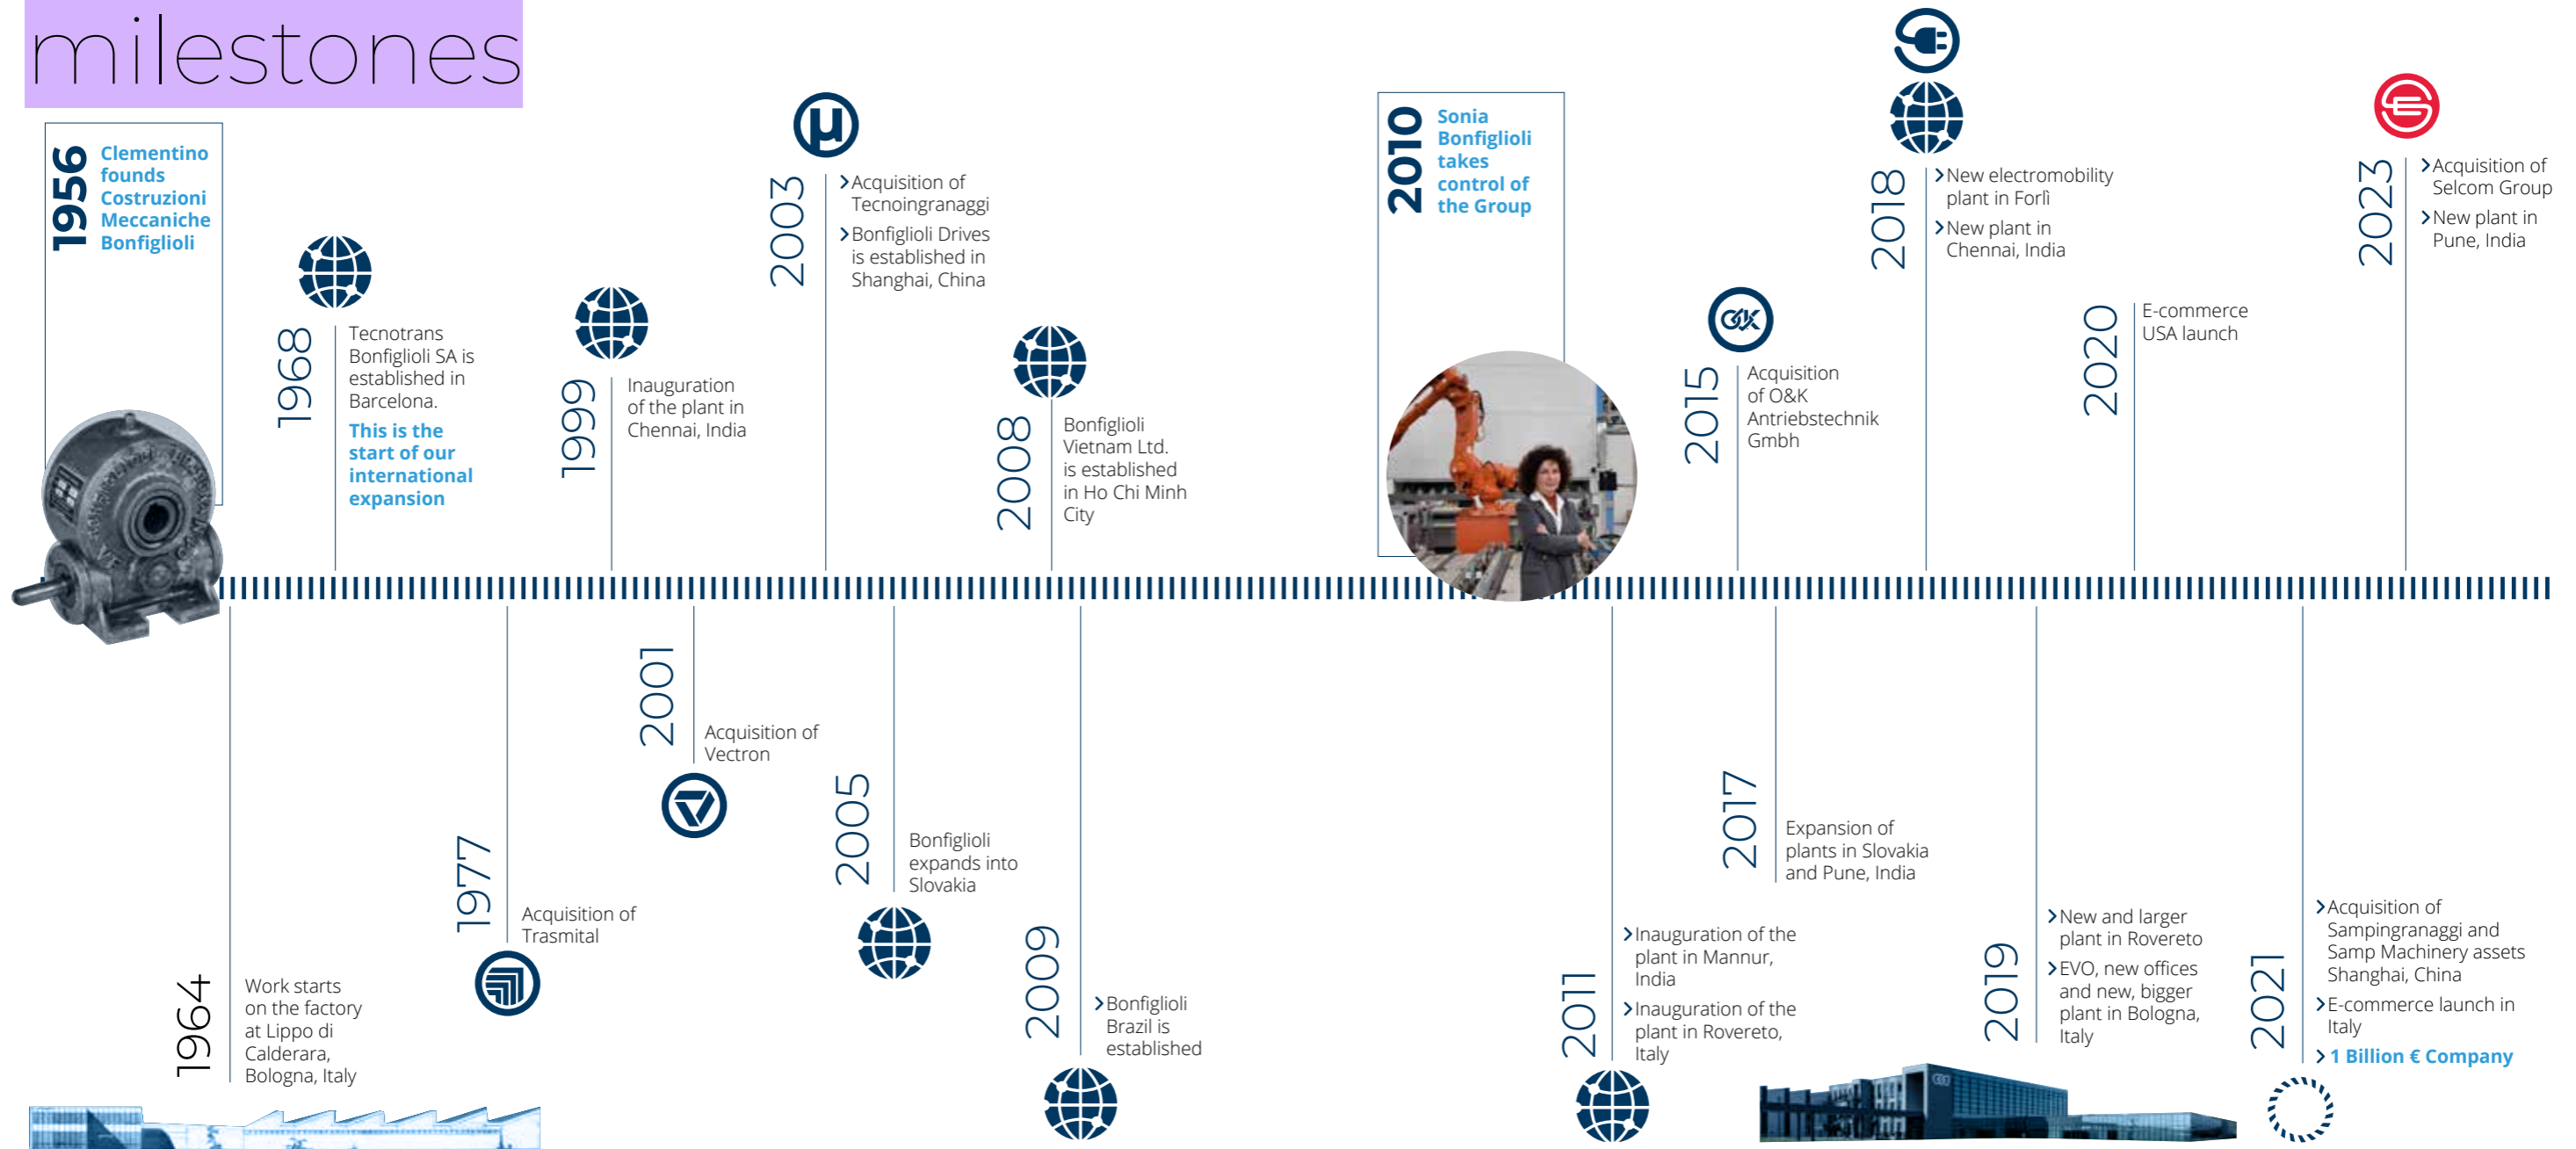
milestones

1956 Clementino founds Costruzioni Meccaniche Bonfiglioli

1964 Work starts on the factory at Lippo di Calderara, Bologna, Italy

1968 Tecnotrans Bonfiglioli SA is established in Barcelona. This is the start of our international expansion

1977 Acquisition of Trasmital

1999 Inauguration of the plant in Chennai, India

2001 Acquisition of Vectron

2003 › Acquisition of Tecnoingranaggi
› Bonfiglioli Drives is established in Shanghai, China

2005 Bonfiglioli expands into Slovakia

2008 Bonfiglioli Vietnam Ltd. is established in Ho Chi Minh City

2009 › Bonfiglioli Brazil is established

2010 Sonia Bonfiglioli takes control of the Group

2011 › Inauguration of the plant in Mannur, India
› Inauguration of the plant in Rovereto, Italy

2015 Acquisition of O&K Antriebstechnik Gmbh

2017 Expansion of plants in Slovakia and Pune, India

2018 › New electromobility plant in Forlì
› New plant in Chennai, India

2019 › New and larger plant in Rovereto
› EVO, new offices and new, bigger plant in Bologna, Italy

2020 E-commerce USA launch

2021 › Acquisition of Sampingranaggi and Samp Machinery assets Shanghai, China
› E-commerce launch in Italy
› 1 Billion € Company

2023 › Acquisition of Selcom Group
› New plant in Pune, India